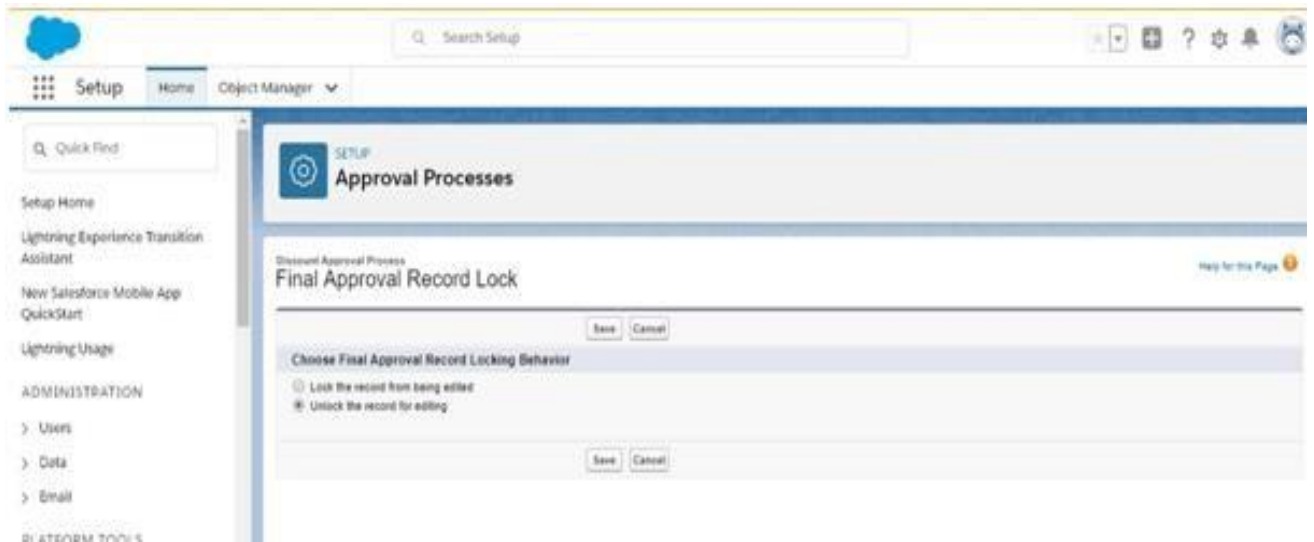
Search Setup

Setup Home Object Manager

Quick Find

Setup Home

Lightning Experience Transition Assistant

New Salesforce Mobile App QuickStart

Lightning Usage

ADMINISTRATION

Users

Data

Email

PLATFORM TOOLS

SETUP
Approval Processes

Discount Approval Process
Final Approval Record Lock

Help for this Page

Save Cancel

Choose Final Approval Record Locking Behavior

Lock the record from being edited

Unlock the record for editing

Save Cancel